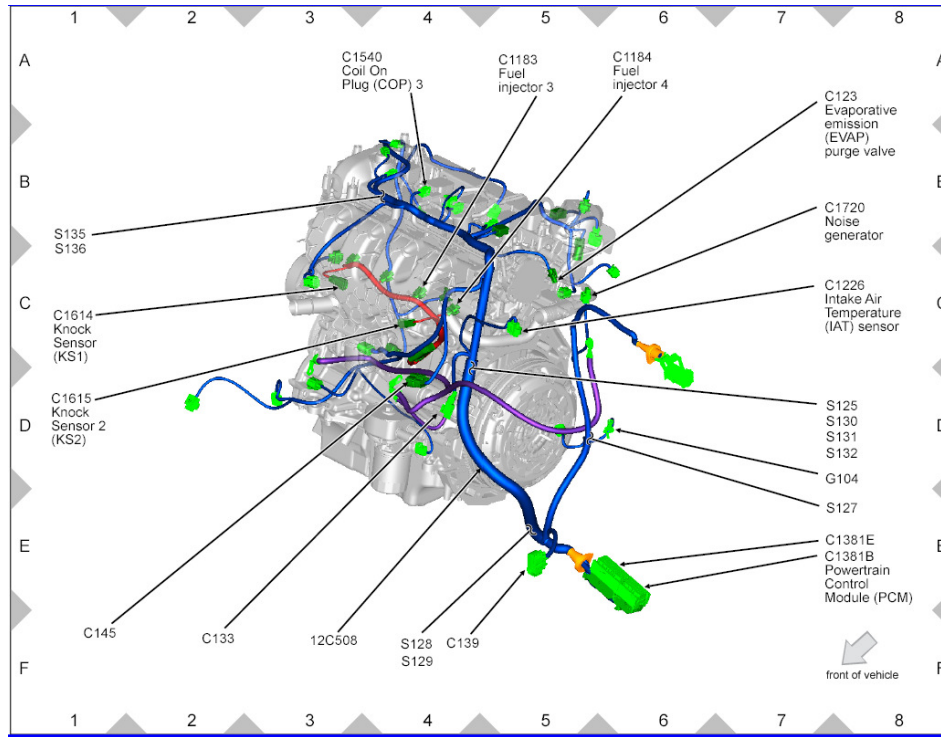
1 2 3 4 5 6 7 8

A
B
C
D
E
F

C1540
Coil On
Plug (COP) 3

C1183
Fuel
injector 3

C1184
Fuel
injector 4

C123
Evaporative
emission
(EVAP)
purge valve

S135
S136

C1720
Noise
generator

C1614
Knock
Sensor
(KS1)

C1226
Intake Air
Temperature
(IAT) sensor

C1615
Knock
Sensor 2
(KS2)

S125
S130
S131
S132

G104

S127

C1381E
C1381B
Powertrain
Control
Module (PCM)

C145

C133

12C508

S128
S129

C139

front of vehicle

A
B
C
D
E
F

1 2 3 4 5 6 7 8